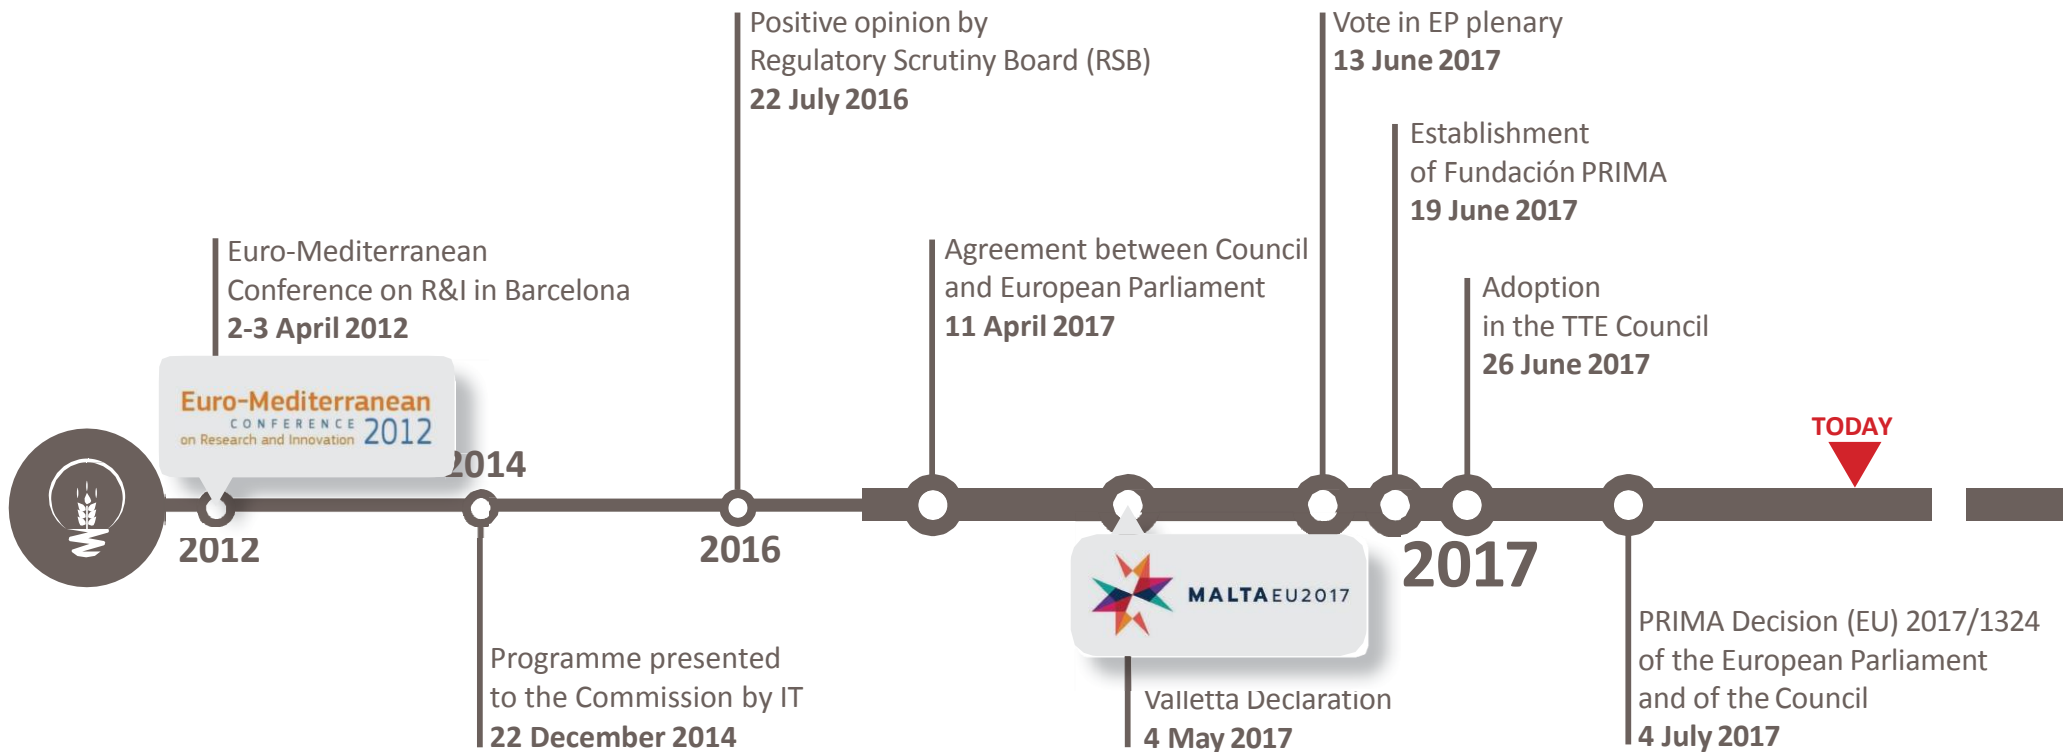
Positive opinion by
Regulatory Scrutiny Board (RSB)
22 July 2016

Vote in EP plenary
13 June 2017

Establishment
of Fundación PRIMA
19 June 2017

Euro-Mediterranean
Conference on R&I in Barcelona
2-3 April 2012

Agreement between Council
and European Parliament
11 April 2017

Adoption
in the TTE Council
26 June 2017

Euro-Mediterranean
CONFERENCE
on Research and Innovation 2012

TODAY

2014

2012

2016

MALTA EU2017

2017

PRIMA Decision (EU) 2017/1324
of the European Parliament
and of the Council
4 July 2017

Programme presented
to the Commission by IT
22 December 2014

Valletta Declaration
4 May 2017